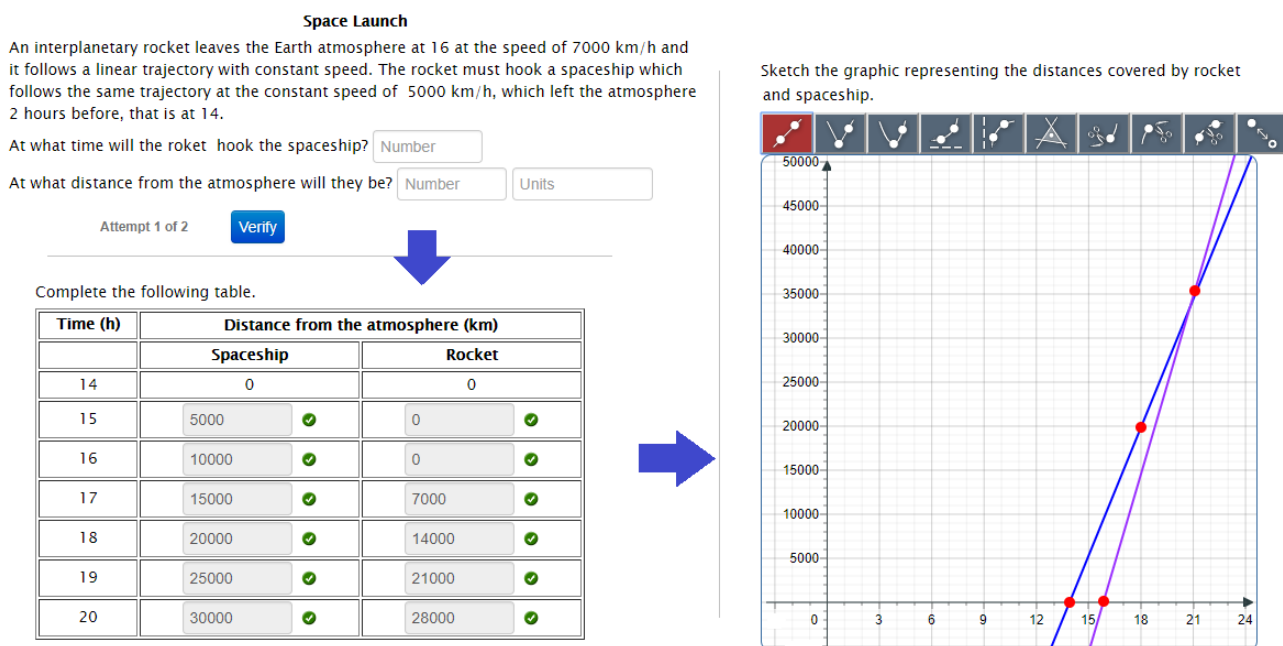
Space Launch

An interplanetary rocket leaves the Earth atmosphere at 16 at the speed of 7000 km/h and it follows a linear trajectory with constant speed. The rocket must hook a spaceship which follows the same trajectory at the constant speed of 5000 km/h, which left the atmosphere 2 hours before, that is at 14.

At what time will the roket hook the spaceship? Number

At what distance from the atmosphere will they be? Number Units

Attempt 1 of 2 Verify

Complete the following table.

| Time (h) | Distance from the atmosphere (km) | |
|---|---|---|
| | Spaceship | Rocket |
| 14 | 0 | 0 |
| 15 | 5000 | 0 |
| 16 | 10000 | 0 |
| 17 | 15000 | 7000 |
| 18 | 20000 | 14000 |
| 19 | 25000 | 21000 |
| 20 | 30000 | 28000 |

Sketch the graphic representing the distances covered by rocket and spaceship.

50000
45000
40000
35000
30000
25000
20000
15000
10000
5000
0
3
6
9
12
15
18
21
24